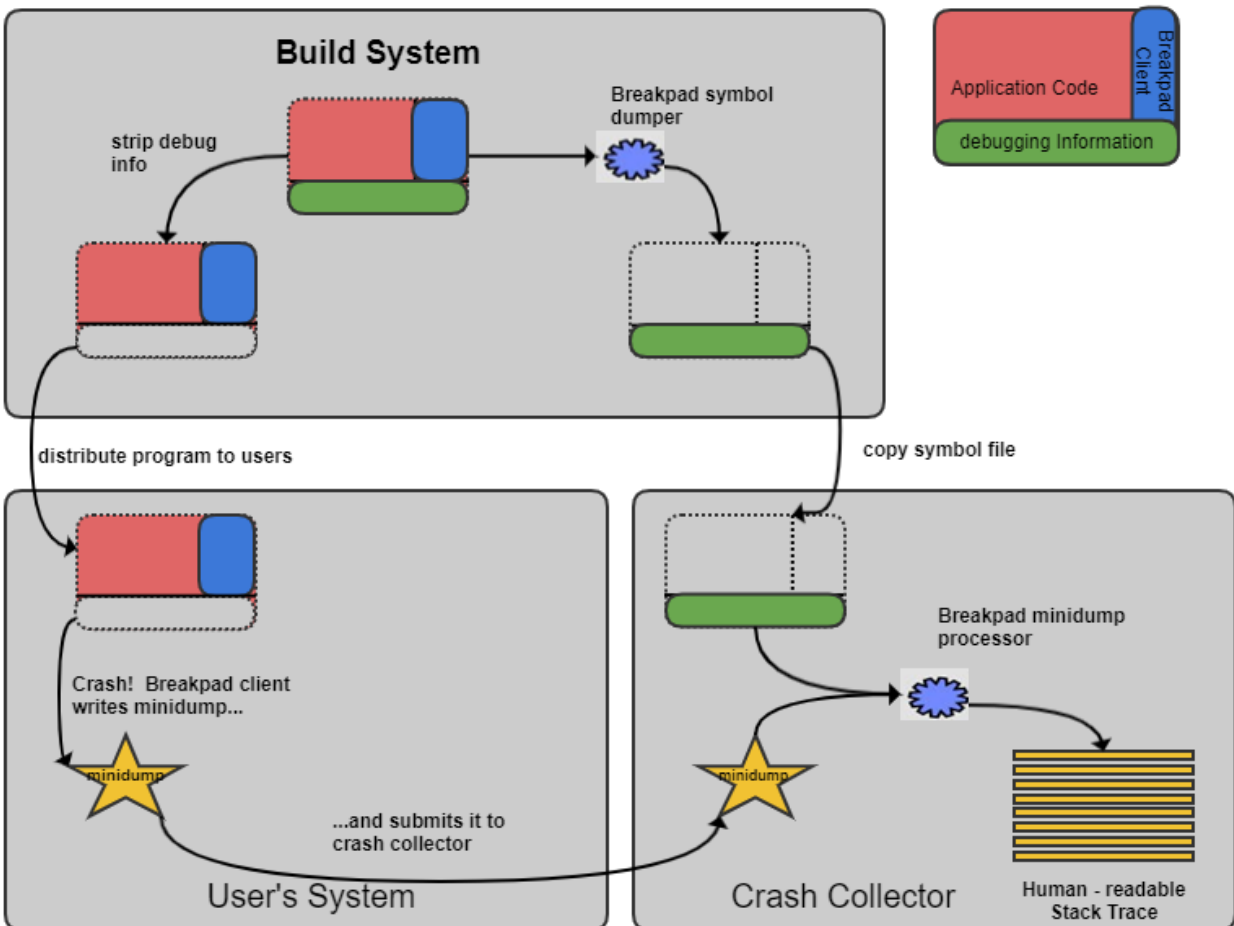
Build System

Application Code

Breakpad Client

debugging Information

strip debug info

Breakpad symbol dumper

distribute program to users

copy symbol file

Breakpad minidump processor

Crash! Breakpad client writes minidump...

minidump

minidump

...and submits it to crash collector

User's System

Crash Collector

Human - readable Stack Trace